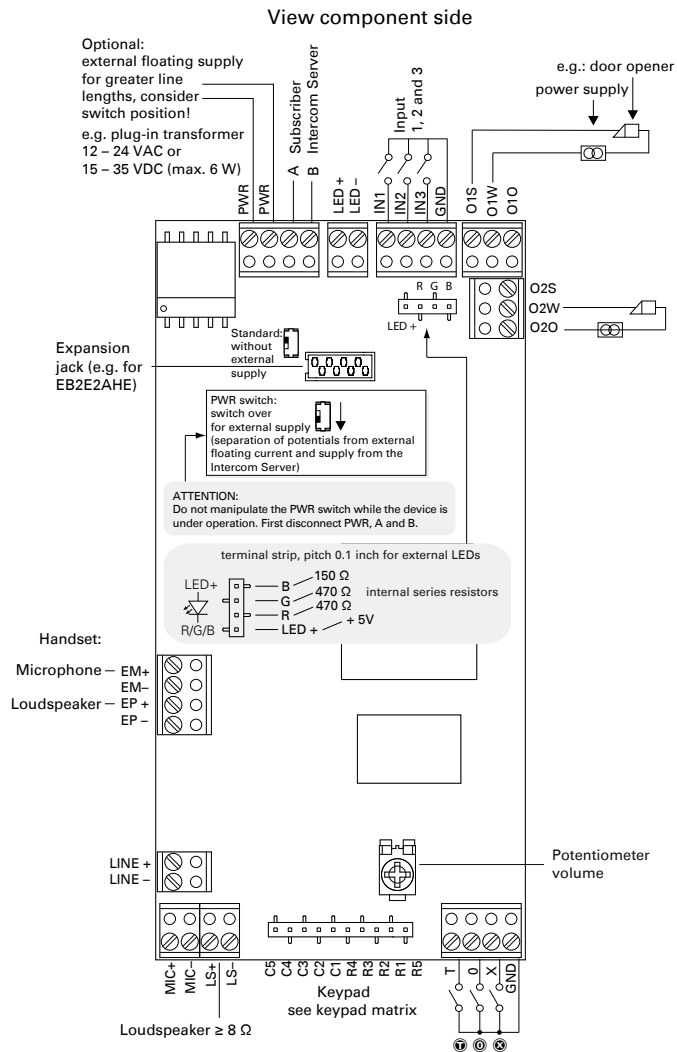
View component side

Optional:
external floating supply for greater line lengths, consider switch position!
e.g. plug-in transformer 12 – 24 VAC or 15 – 35 VDC (max. 6 W)

Subscriber Intercom Server

PWR PWR A B

LED + LED –

Input 1, 2 and 3

IN1 IN2 IN3 GND

e.g.: door opener
power supply

O1S O1W O1O

O2S
O2W
O2O

R G B
LED +

Standard: without external supply

Expansion jack (e.g. for EB2E2AHE)

PWR switch:
switch over for external supply
(separation of potentials from external floating current and supply from the Intercom Server)

ATTENTION:
Do not manipulate the PWR switch while the device is under operation. First disconnect PWR, A and B.

terminal strip, pitch 0.1 inch for external LEDs

LED+
R/G/B
B 150 Ω
G 470 Ω
R 470 Ω
LED + + 5V
internal series resistors

Handset:
Microphone – EM+
EM–
Loudspeaker – EP +
EP –

LINE +
LINE –

Potentiometer volume

MIC+ MIC– LS+ LS–

C5 C4 C3 C2 C1 R4 R3 R2 R1 R5
Keypad
see keypad matrix

T 0 X GND

Loudspeaker ≥ 8 Ω